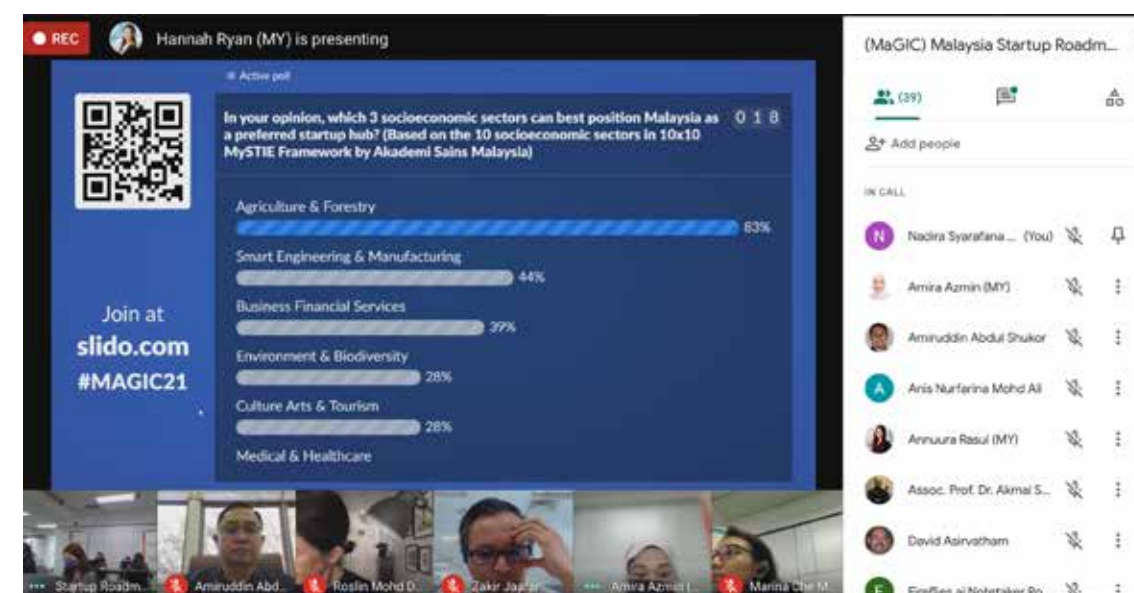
REC
Hannah Ryan (MY) is presenting

Active poll

In your opinion, which 3 socioeconomic sectors can best position Malaysia as a preferred startup hub? (Based on the 10 socioeconomic sectors in 10x10 MySTIE Framework by Akademi Sains Malaysia)

0 1 8

Join at
slido.com
#MAGIC21

Agriculture & Forestry
83%
Smart Engineering & Manufacturing
44%
Business Financial Services
39%
Environment & Biodiversity
28%
Culture Arts & Tourism
28%
Medical & Healthcare

Startup Roadm...
Amiruddin Abd...
Roslin Mohd D...
Zakir Jaafar
Amira Azmin (...
Marina Che M...

(MaGIC) Malaysia Startup Roadm...

(39)

Add people

IN CALL

Nadira Syarafana ... (You)
Amira Azmin (MY)
Amiruddin Abdul Shukor
Anis Nurfarina Mohd Ali
Annuura Rasul (MY)
Assoc. Prof. Dr. Akmal S...
David Asirvatham
Fireflies.ai Notetaker Ro...